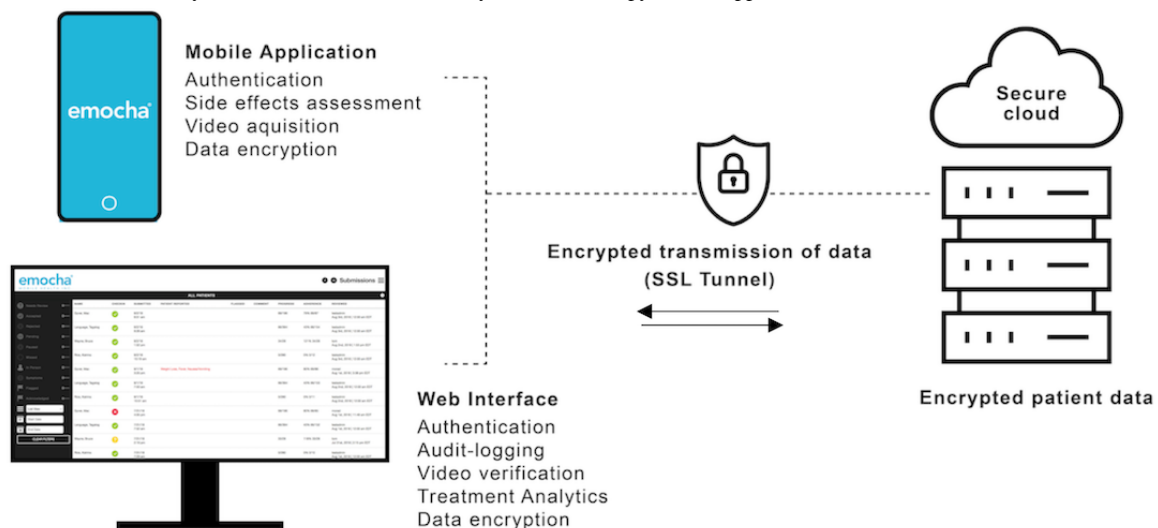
emocha

Mobile Application
Authentication
Side effects assessment
Video aquisition
Data encryption

Secure cloud

Encrypted transmission of data (SSL Tunnel)

emocha
Submissions
ALL PATIENTS

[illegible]

Web Interface
Authentication
Audit-logging
Video verification
Treatment Analytics
Data encryption

Encrypted patient data